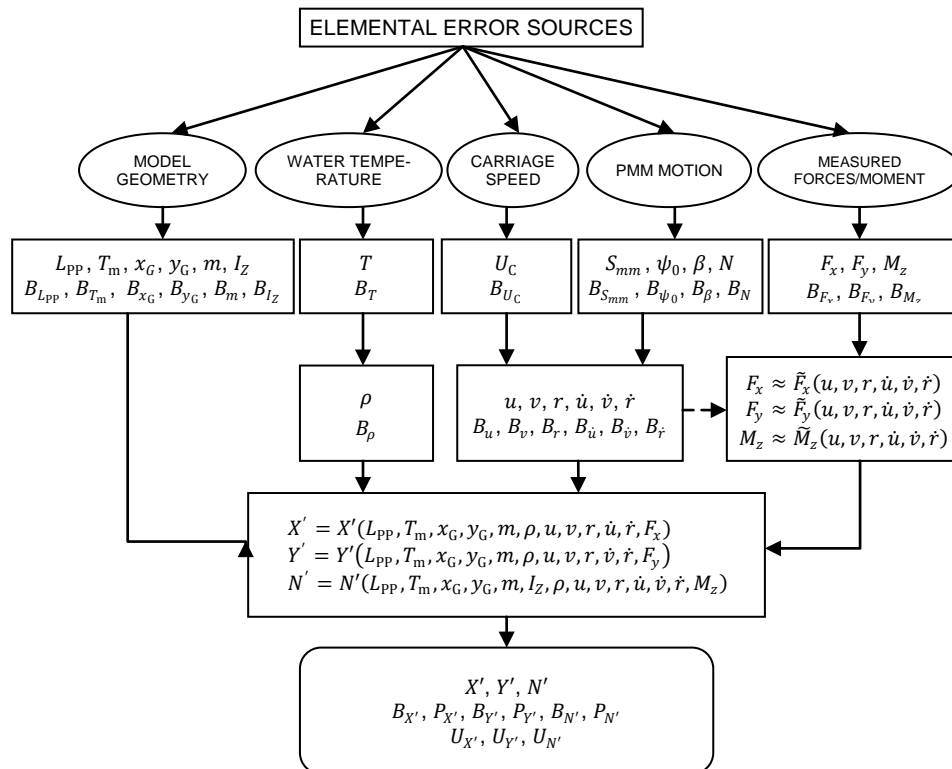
ELEMENTAL ERROR SOURCES

MODEL GEOMETRY

WATER TEMPERATURE

CARRIAGE SPEED

PMM MOTION

MEASURED FORCES/MOMENT

$L_{PP}$, $T_m$, $x_G$, $y_G$, $m$, $I_Z$
$B_{L_{PP}}$, $B_{T_m}$, $B_{x_G}$, $B_{y_G}$, $B_m$, $B_{I_Z}$

$T$
$B_T$

$U_C$
$B_{U_C}$

$S_{mm}$, $\psi_0$, $\beta$, $N$
$B_{S_{mm}}$, $B_{\psi_0}$, $B_\beta$, $B_N$

$F_x$, $F_y$, $M_z$
$B_{F_x}$, $B_{F_y}$, $B_{M_z}$

$\rho$
$B_\rho$

$u, v, r, \dot{u}, \dot{v}, \dot{r}$
$B_u$, $B_v$, $B_r$, $B_{\dot{u}}$, $B_{\dot{v}}$, $B_{\dot{r}}$

$F_x \approx \tilde{F}_x(u, v, r, \dot{u}, \dot{v}, \dot{r})$
$F_y \approx \tilde{F}_y(u, v, r, \dot{u}, \dot{v}, \dot{r})$
$M_z \approx \tilde{M}_z(u, v, r, \dot{u}, \dot{v}, \dot{r})$

$X' = X'(L_{PP}, T_m, x_G, y_G, m, \rho, u, v, r, \dot{u}, \dot{r}, F_x)$
$Y' = Y'(L_{PP}, T_m, x_G, y_G, m, \rho, u, v, r, \dot{v}, \dot{r}, F_y)$
$N' = N'(L_{PP}, T_m, x_G, y_G, m, I_Z, \rho, u, v, r, \dot{u}, \dot{v}, \dot{r}, M_z)$

$X'$, $Y'$, $N'$
$B_{X'}$, $P_{X'}$, $B_{Y'}$, $P_{Y'}$, $B_{N'}$, $P_{N'}$
$U_{X'}$, $U_{Y'}$, $U_{N'}$